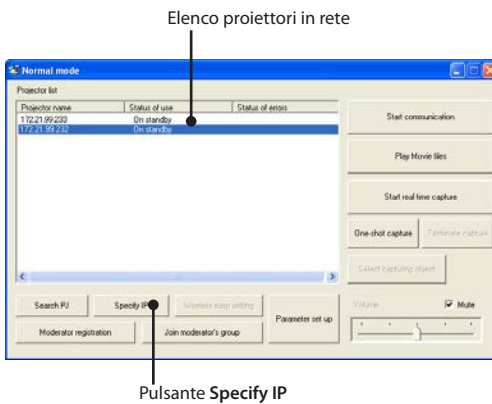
Elenco proiettori in rete

Normal mode

Projector list

| Projector name | Status of use | Status of errors |
|---|---|---|
| 172.21.99.233 | On standby | |
| 172.21.99.232 | On standby | |

Start communication

Play Movie files

Start real time capture

One-shot capture

Terminate capture

Select capturing object

Search PJ

Specify IP

Wireless easy setting

Parameter set up

Moderator registration

Join moderator's group

Volume

Mute

Pulsante **Specify IP**